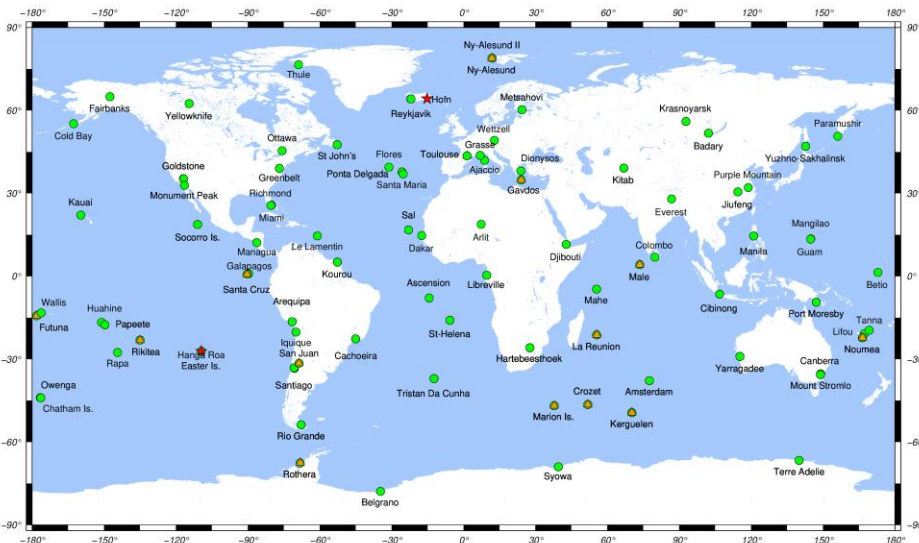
−180° −150° −120° −90° −60° −30° 0° 30° 60° 90° 120° 150° 180°

90° 60° 30° 0° −30° −60° −90°

Ny-Alesund II
Ny-Alesund
Thule
Hofn
Reykjavik
Metsahovi
Fairbanks
Krasnoyarsk
Paramushir
Cold Bay
Yellowknife
Badary
Ottawa
Wettzell
St John's
Grasse
Flores
Toulouse
Yuzhno-Sakhalinsk
Goldstone
Greenbelt
Ponta Delgada
Ajaccio
Dionysos
Santa Maria
Kitab
Purple Mountain
Monument Peak
Gavdos
Richmond
Kauai
Miami
Everest
Jiufeng
Sal
Mangilao
Socorro Is.
Arlit
Managua
Le Lamentin
Dakar
Djibouti
Manila
Guam
Galapagos
Kourou
Colombo
Male
Betio
Libreville
Santa Cruz
Ascension
Mahe
Wallis
Huahine
Arequipa
Cibinong
Port Moresby
Futuna
Papeete
Tanna
St-Helena
Lifou
Iquique
Noumea
San Juan
Cachoeira
La Reunion
Rikitea
Hanga Roa
Hartebeesthoek
Rapa
Easter Is.
Yarragadee
Canberra
Santiago
Owenga
Tristan Da Cunha
Crozet
Amsterdam
Mount Stromlo
Chatham Is.
Marion Is.
Kerguelen
Rio Grande
Rothera
Syowa
Terre Adelie
Belgrano